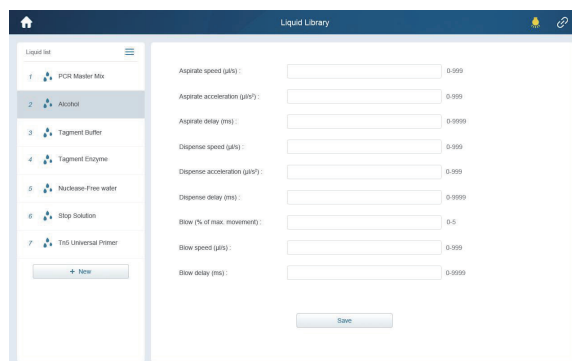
Liquid Library

Liquid list

1 PCR Master Mix
2 Alcohol
3 Tagment Buffer
4 Tagment Enzyme
5 Nuclease-Free water
6 Stop Solution
7 Tn5 Universal Primer

+ New

Aspirate speed (μl/s) : 0-999
Aspirate acceleration (μl/s²) : 0-999
Aspirate delay (ms) : 0-9999
Dispense speed (μl/s) : 0-999
Dispense acceleration (μl/s²) : 0-999
Dispense delay (ms) : 0-9999
Blow (% of max. movement) : 0-5
Blow speed (μl/s) : 0-999
Blow delay (ms) : 0-9999

Save